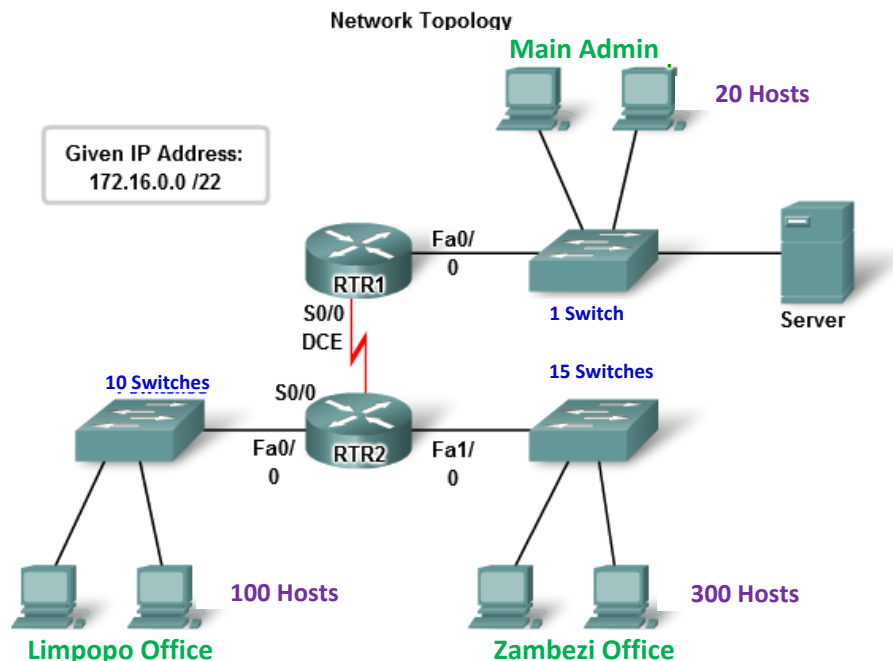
Network Topology

Main Admin

20 Hosts

Given IP Address:
172.16.0.0 /22

Fa0/
0

RTR1

S0/0
DCE

1 Switch

Server

10 Switches

S0/0

15 Switches

Fa0/
0

RTR2

Fa1/
0

100 Hosts

300 Hosts

Limpopo Office

Zambezi Office